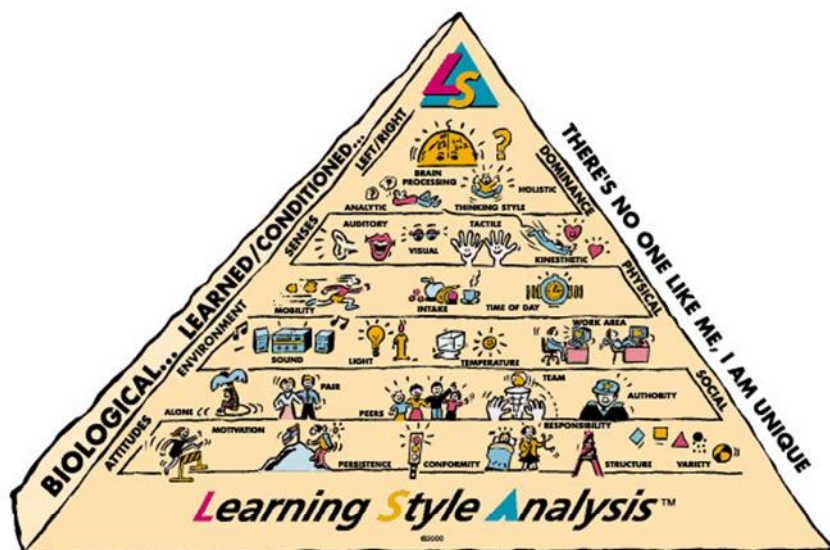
LS

BIOLOGICAL... LEARNED/CONDITIONED...

THERE'S NO ONE LIKE ME, I AM UNIQUE

LEFT/RIGHT

DOMINANCE

BRAIN PROCESSING

ANALYTIC

THINKING STYLE

HOLISTIC

SENSES

AUDITORY

VISUAL

TACTILE

KINESTHETIC

PHYSICAL

MOBILITY

INTAKE

TIME OF DAY

ENVIRONMENT

SOUND

LIGHT

TEMPERATURE

WORK AREA

SOCIAL

ALONE

PAIR

PEERS

TEAM

AUTHORITY

ATTITUDES

MOTIVATION

PERSISTENCE

CONFORMITY

RESPONSIBILITY

STRUCTURE

VARIETY

Learning Style Analysis™

©2000